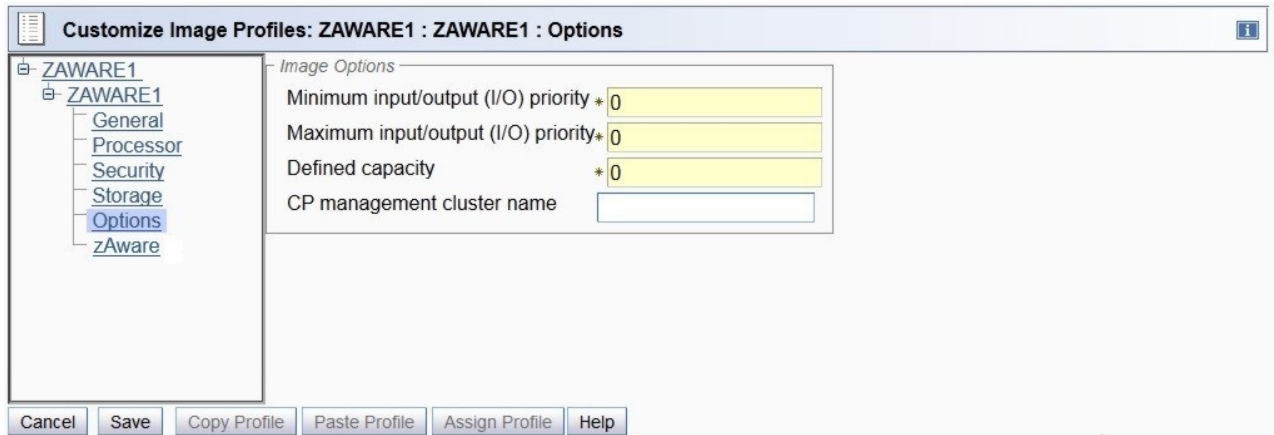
Customize Image Profiles: ZAWARE1 : ZAWARE1 : Options

ZAWARE1
ZAWARE1
General
Processor
Security
Storage
Options
zAware

Image Options
Minimum input/output (I/O) priority * 0
Maximum input/output (I/O) priority * 0
Defined capacity * 0
CP management cluster name

Cancel Save Copy Profile Paste Profile Assign Profile Help